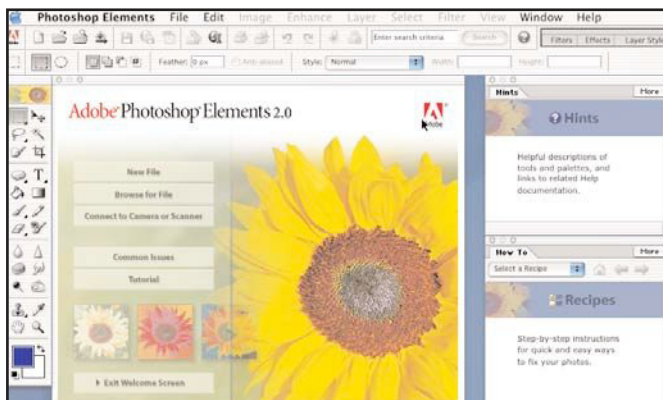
Photoshop Elements File Edit Image Enhance Layer Select Filter View Window Help

Enter search criteria Search

Filters Effects Layer Styles

Feather: 0 px Anti-aliased Style: Normal Width: Height:

Adobe Photoshop Elements 2.0

Adobe

New File

Browse for File

Connect to Camera or Scanner

Common Issues

Tutorial

▸ Exit Welcome Screen

Hints More

Hints

Helpful descriptions of tools and palettes, and links to related Help documentation.

How To More

Select a Recipe

Recipes

Step-by-step instructions for quick and easy ways to fix your photos.